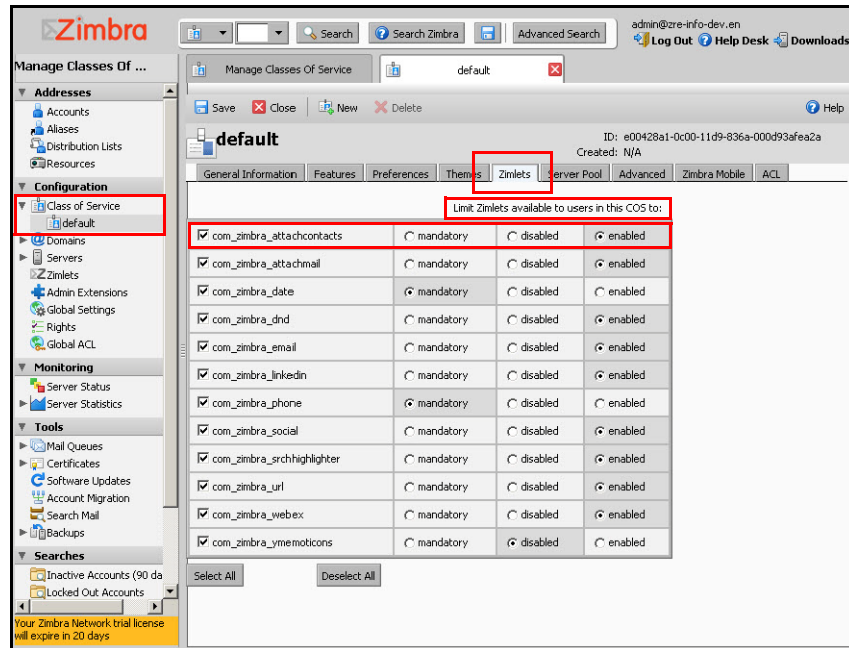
Zimbra

Search | Search Zimbra | Advanced Search

admin@zre-info-dev.en
Log Out | Help Desk | Downloads

Manage Classes Of ...

Addresses
Accounts
Aliases
Distribution Lists
Resources

Configuration
Class of Service
default
Domains
Servers
Zimlets
Admin Extensions
Global Settings
Rights
Global ACL

Monitoring
Server Status
Server Statistics

Tools
Mail Queues
Certificates
Software Updates
Account Migration
Search Mail
Backups

Searches
Inactive Accounts (90 da
Locked Out Accounts

Your Zimbra Network trial license will expire in 20 days

Manage Classes Of Service | default

Save | Close | New | Delete | Help

default
ID: e00428a1-0c00-11d9-836a-000d93afea2a
Created: N/A

General Information | Features | Preferences | Themes | Zimlets | Server Pool | Advanced | Zimbra Mobile | ACL

Limit Zimlets available to users in this COS to:

| | | | |
|---|---|---|---|
| ☑ com_zimbra_attachcontacts | ○ mandatory | ○ disabled | ● enabled |
| ☑ com_zimbra_attachmail | ○ mandatory | ○ disabled | ● enabled |
| ☑ com_zimbra_date | ● mandatory | ○ disabled | ○ enabled |
| ☑ com_zimbra_dnd | ○ mandatory | ○ disabled | ● enabled |
| ☑ com_zimbra_email | ○ mandatory | ○ disabled | ● enabled |
| ☑ com_zimbra_linkedin | ○ mandatory | ○ disabled | ● enabled |
| ☑ com_zimbra_phone | ● mandatory | ○ disabled | ○ enabled |
| ☑ com_zimbra_social | ○ mandatory | ○ disabled | ● enabled |
| ☑ com_zimbra_srchhighlighter | ○ mandatory | ○ disabled | ● enabled |
| ☑ com_zimbra_url | ○ mandatory | ○ disabled | ● enabled |
| ☑ com_zimbra_webex | ○ mandatory | ○ disabled | ● enabled |
| ☑ com_zimbra_ymemoticons | ○ mandatory | ● disabled | ○ enabled |

Select All | Deselect All